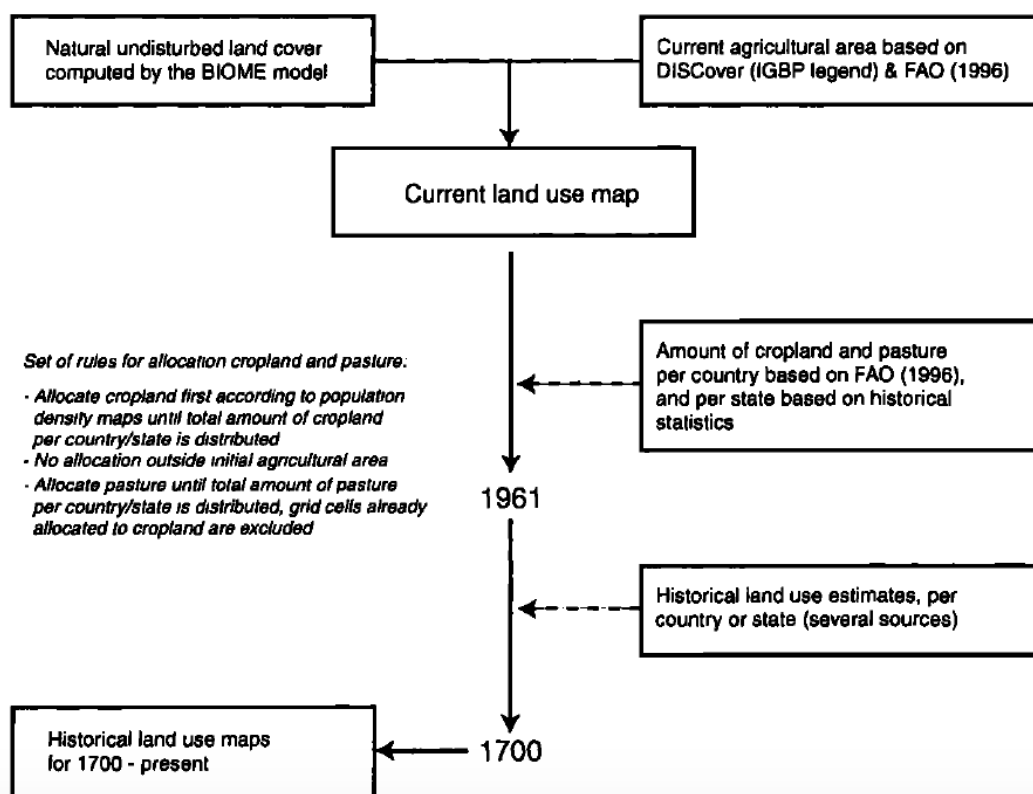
Natural undisturbed land cover computed by the BIOME model

Current agricultural area based on DISCover (IGBP legend) & FAO (1996)

Current land use map

Set of rules for allocation cropland and pasture:

- Allocate cropland first according to population density maps until total amount of cropland per country/state is distributed
- No allocation outside initial agricultural area
- Allocate pasture until total amount of pasture per country/state is distributed, grid cells already allocated to cropland are excluded

Amount of cropland and pasture per country based on FAO (1996), and per state based on historical statistics

1961

Historical land use estimates, per country or state (several sources)

Historical land use maps for 1700 - present

1700